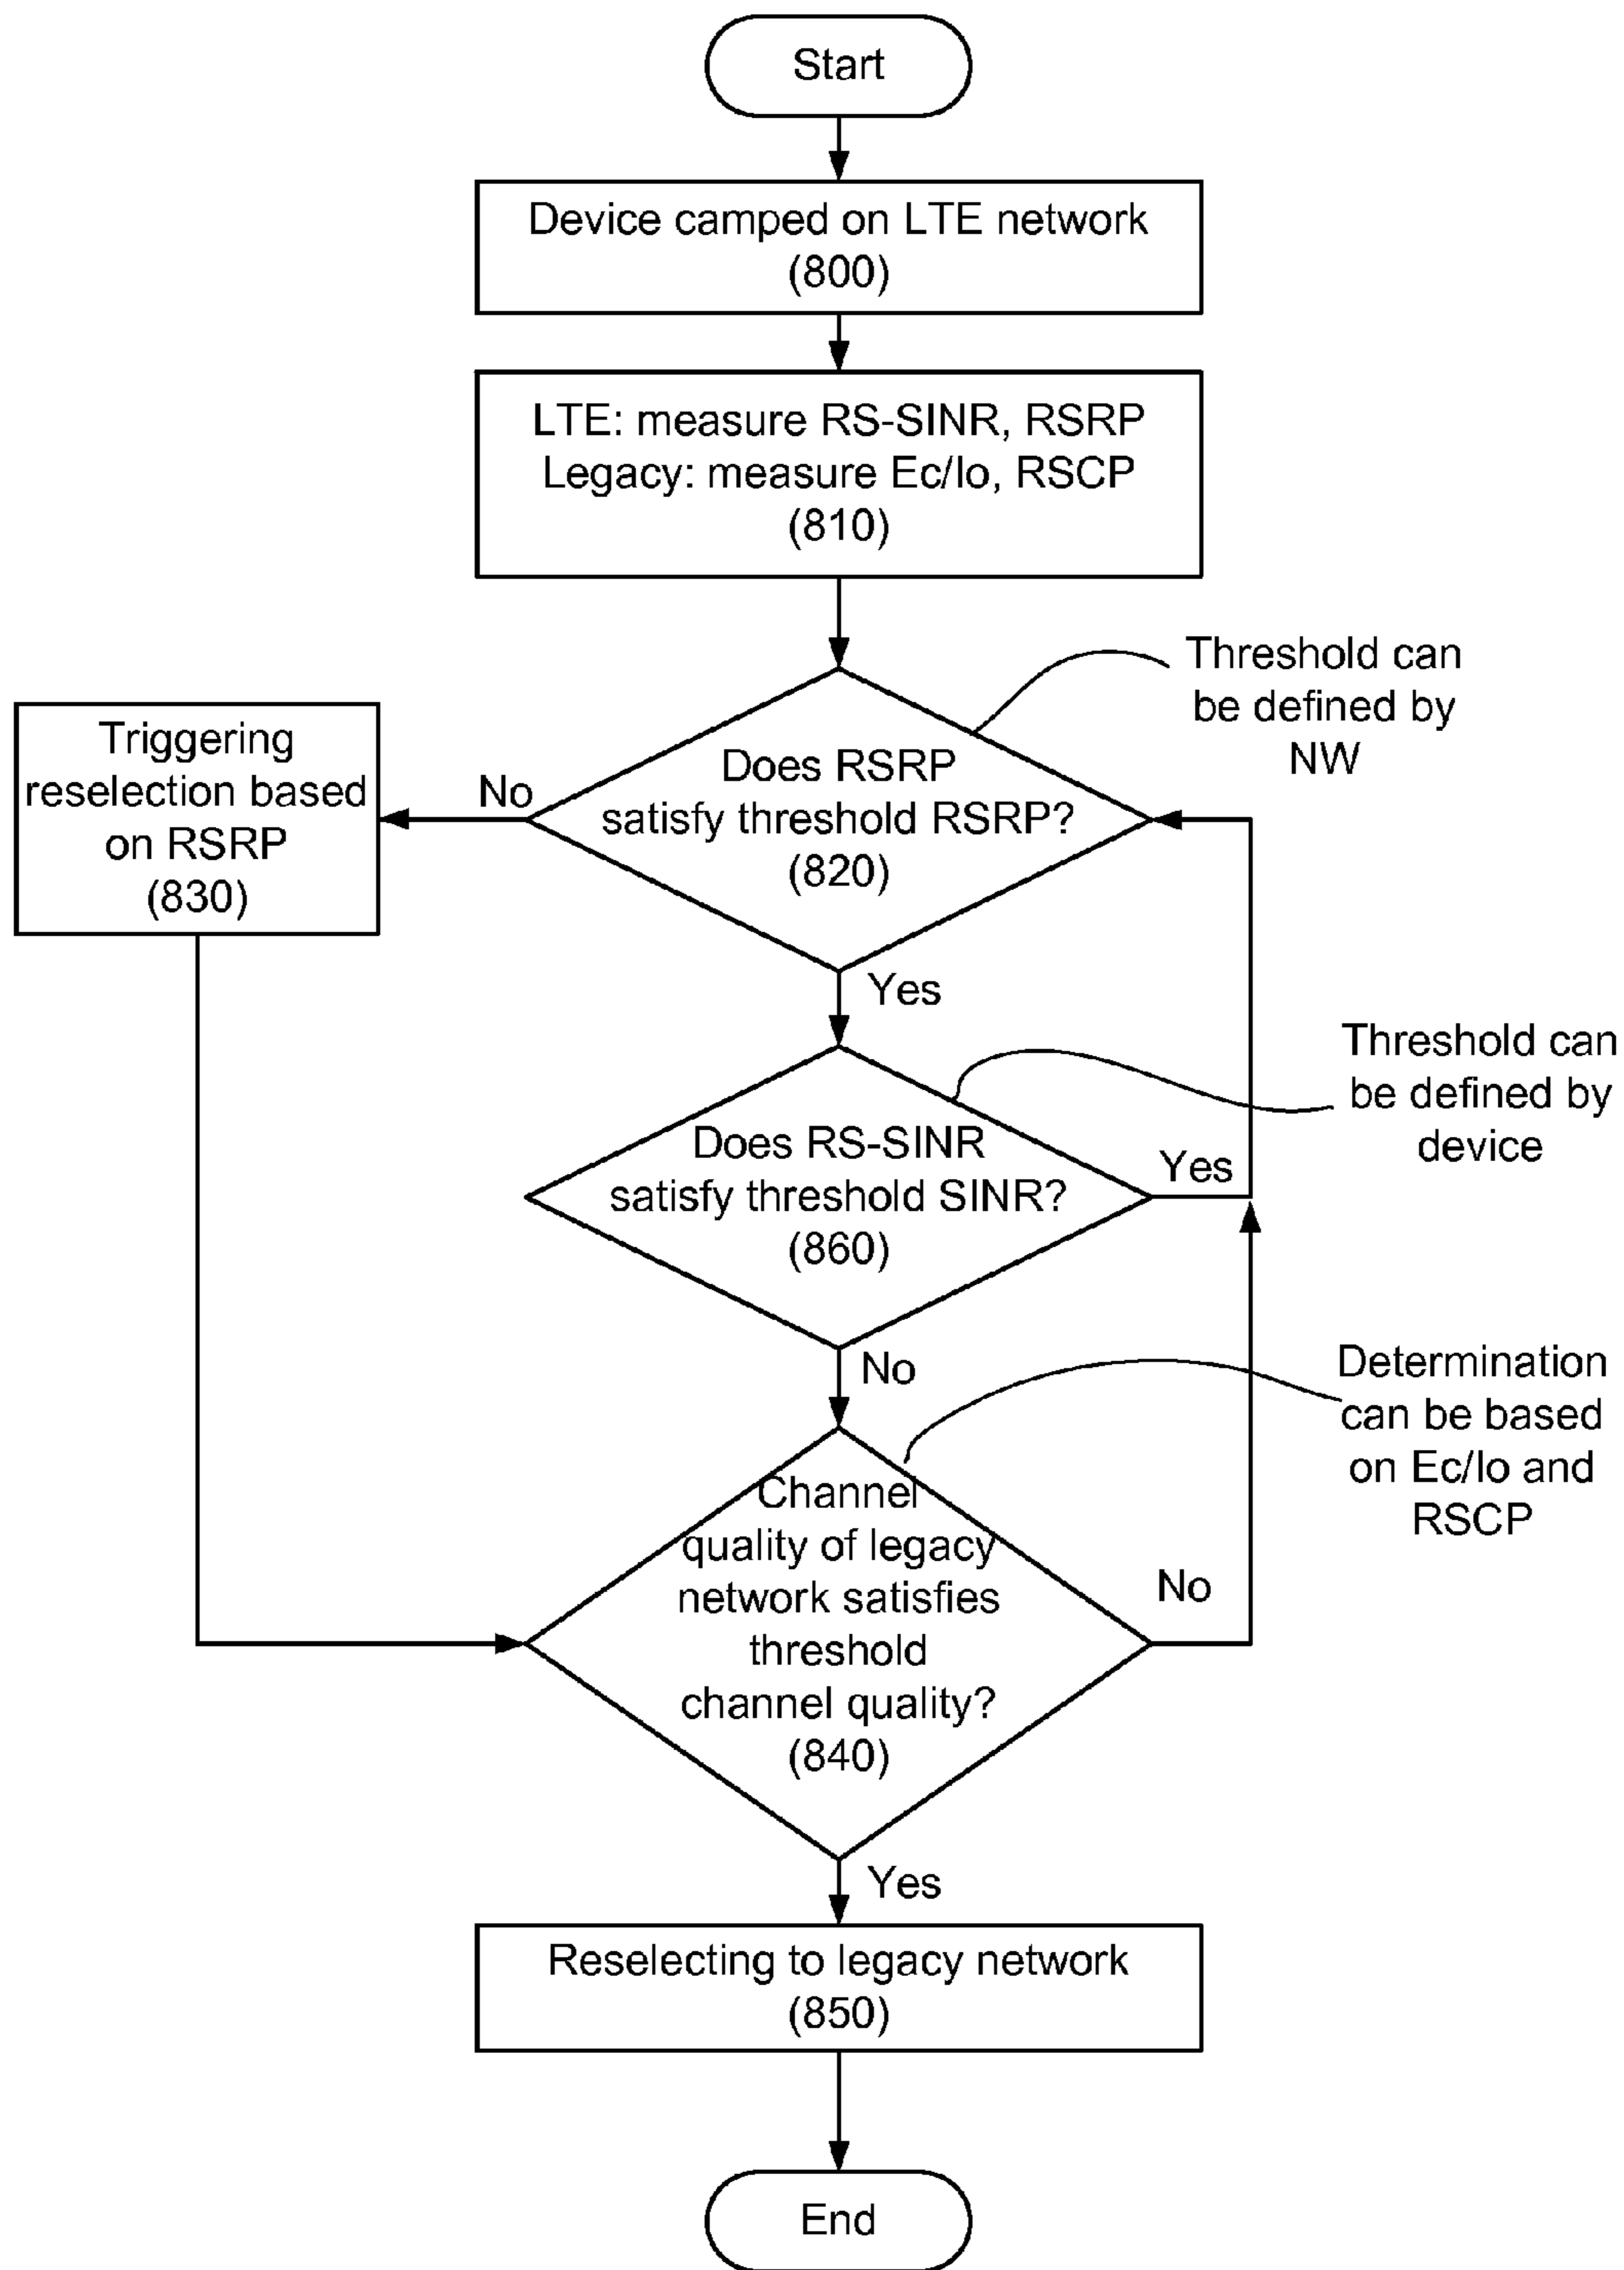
Start

Device camped on LTE network (800)

LTE: measure RS-SINR, RSRP
Legacy: measure Ec/Io, RSCP
(810)

Threshold can be defined by NW

Triggering reselection based on RSRP (830)

No

Does RSRP satisfy threshold RSRP? (820)

Yes

Threshold can be defined by device

Does RS-SINR satisfy threshold SINR? (860)

Yes

No

Determination can be based on Ec/Io and RSCP

Channel quality of legacy network satisfies threshold channel quality? (840)

No

Yes

Reselecting to legacy network (850)

End